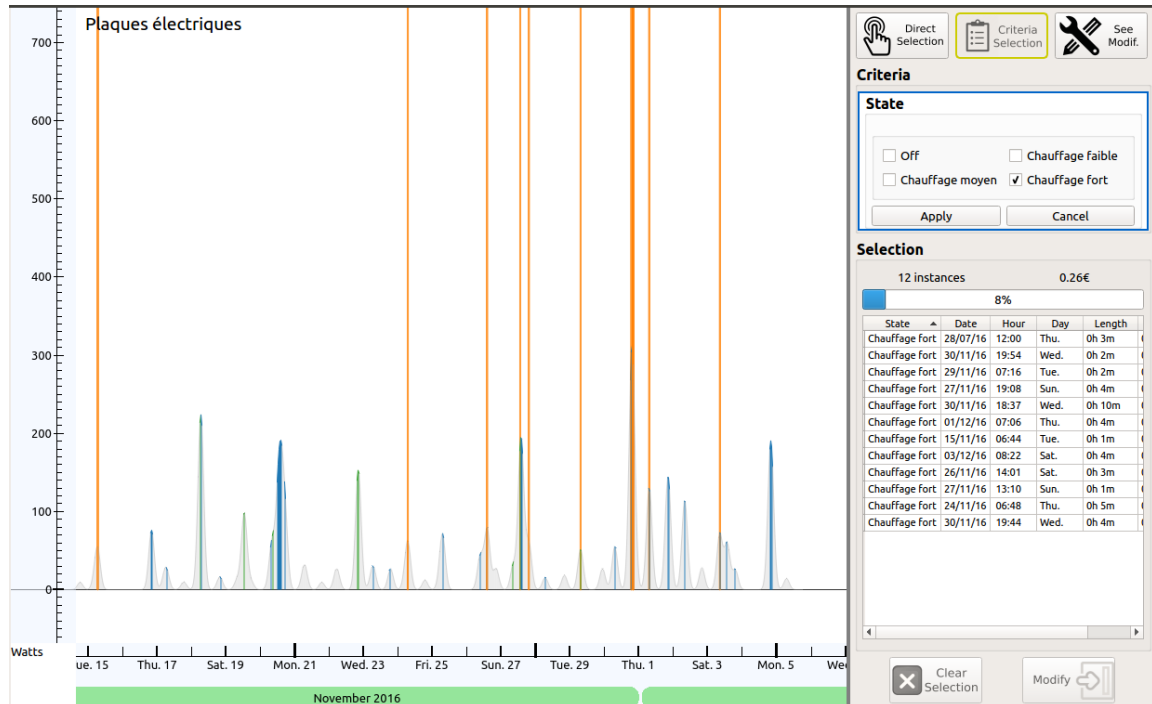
Plaques électriques

700
600
500
400
300
200
100
0
Watts

ue. 15 Thu. 17 Sat. 19 Mon. 21 Wed. 23 Fri. 25 Sun. 27 Tue. 29 Thu. 1 Sat. 3 Mon. 5 We

November 2016

Direct Selection
Criteria Selection
See Modif.

Criteria

State

Off
Chauffage faible
Chauffage moyen
✓ Chauffage fort

Apply
Cancel

Selection

12 instances
0.26€

8%

| State | Date | Hour | Day | Length |
|---|---|---|---|---|
| Chauffage fort | 28/07/16 | 12:00 | Thu. | 0h 3m |
| Chauffage fort | 30/11/16 | 19:54 | Wed. | 0h 2m |
| Chauffage fort | 29/11/16 | 07:16 | Tue. | 0h 2m |
| Chauffage fort | 27/11/16 | 19:08 | Sun. | 0h 4m |
| Chauffage fort | 30/11/16 | 18:37 | Wed. | 0h 10m |
| Chauffage fort | 01/12/16 | 07:06 | Thu. | 0h 4m |
| Chauffage fort | 15/11/16 | 06:44 | Tue. | 0h 1m |
| Chauffage fort | 03/12/16 | 08:22 | Sat. | 0h 4m |
| Chauffage fort | 26/11/16 | 14:01 | Sat. | 0h 3m |
| Chauffage fort | 27/11/16 | 13:10 | Sun. | 0h 1m |
| Chauffage fort | 24/11/16 | 06:48 | Thu. | 0h 5m |
| Chauffage fort | 30/11/16 | 19:44 | Wed. | 0h 4m |

Clear Selection
Modify